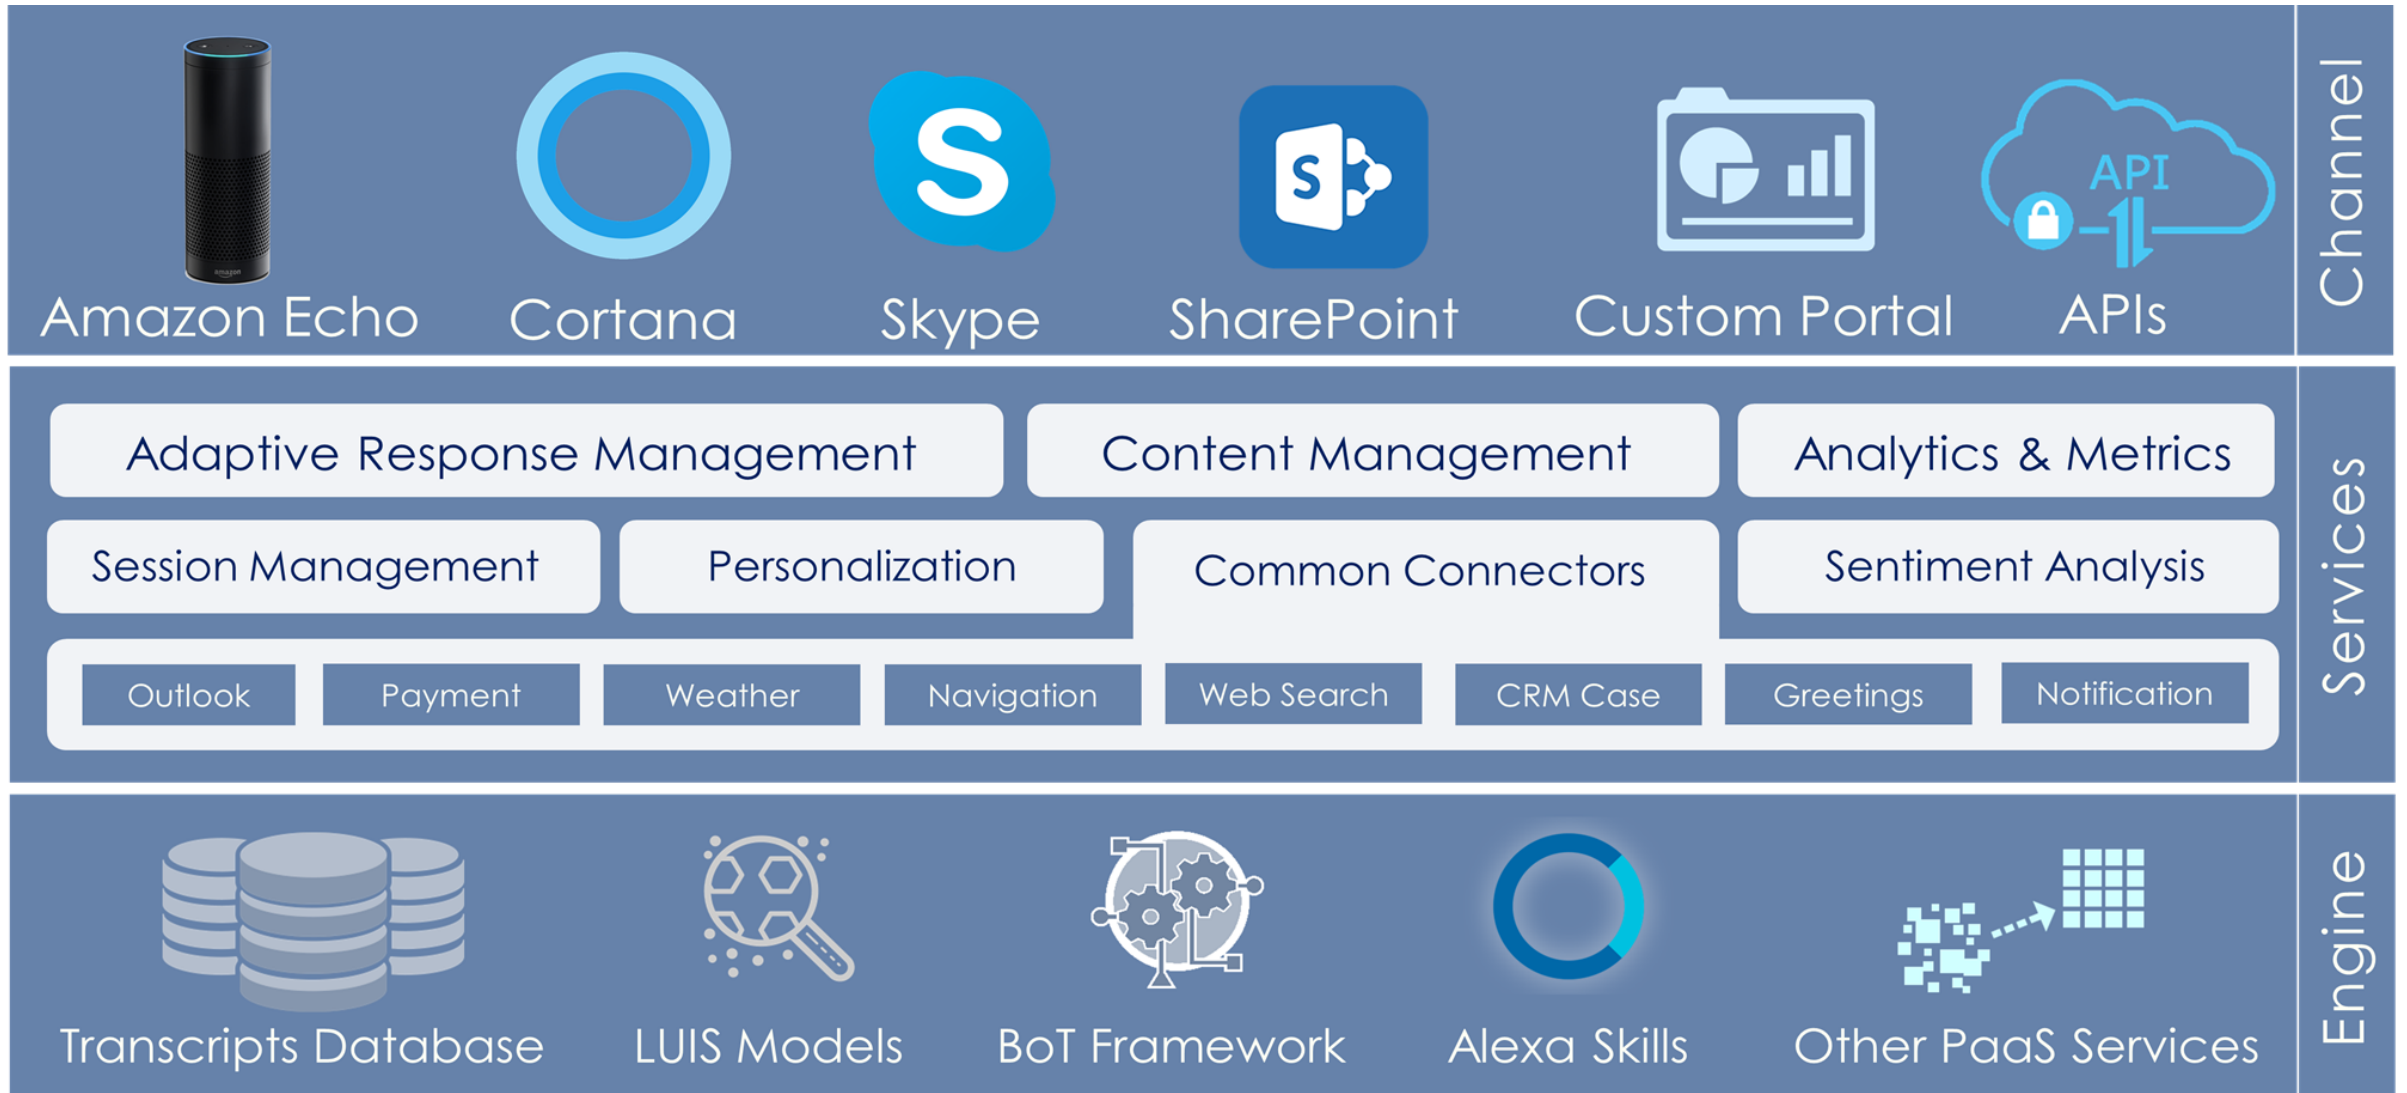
amazon

Amazon Echo

Cortana

Skype

S

SharePoint

Custom Portal

API

APIs

Channel

Adaptive Response Management

Content Management

Analytics & Metrics

Session Management

Personalization

Common Connectors

Sentiment Analysis

| Outlook | Payment | Weather | Navigation | Web Search | CRM Case | Greetings | Notification |
|---|---|---|---|---|---|---|---|

Services

Transcripts Database

LUIS Models

BoT Framework

Alexa Skills

Other PaaS Services

Engine